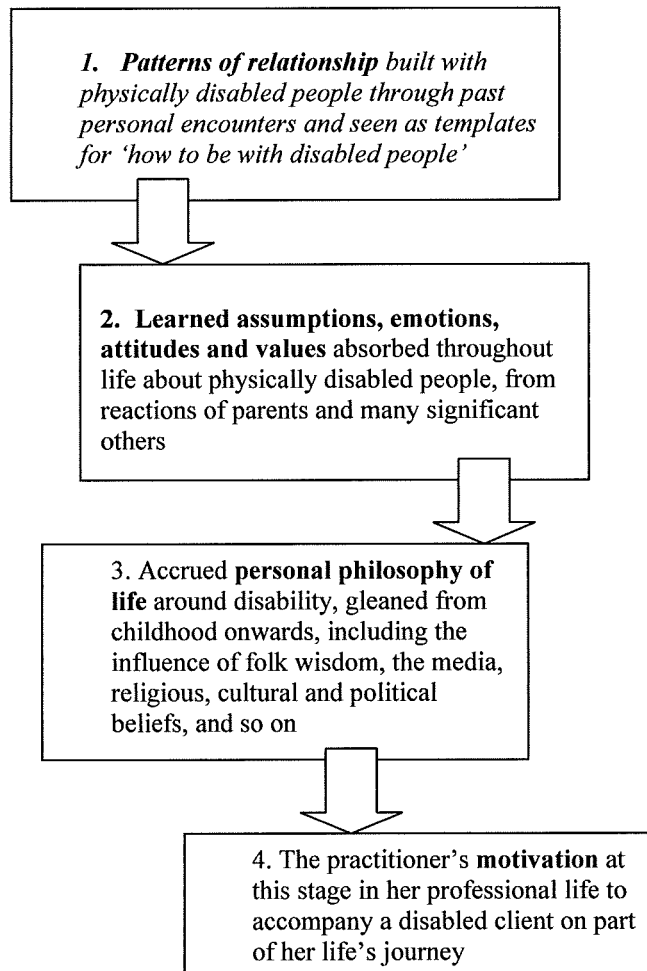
*1. Patterns of relationship built with physically disabled people through past personal encounters and seen as templates for 'how to be with disabled people'*

**2. Learned assumptions, emotions, attitudes and values** absorbed throughout life about physically disabled people, from reactions of parents and many significant others

3. Accrued **personal philosophy of life** around disability, gleaned from childhood onwards, including the influence of folk wisdom, the media, religious, cultural and political beliefs, and so on

4. The practitioner's **motivation** at this stage in her professional life to accompany a disabled client on part of her life's journey